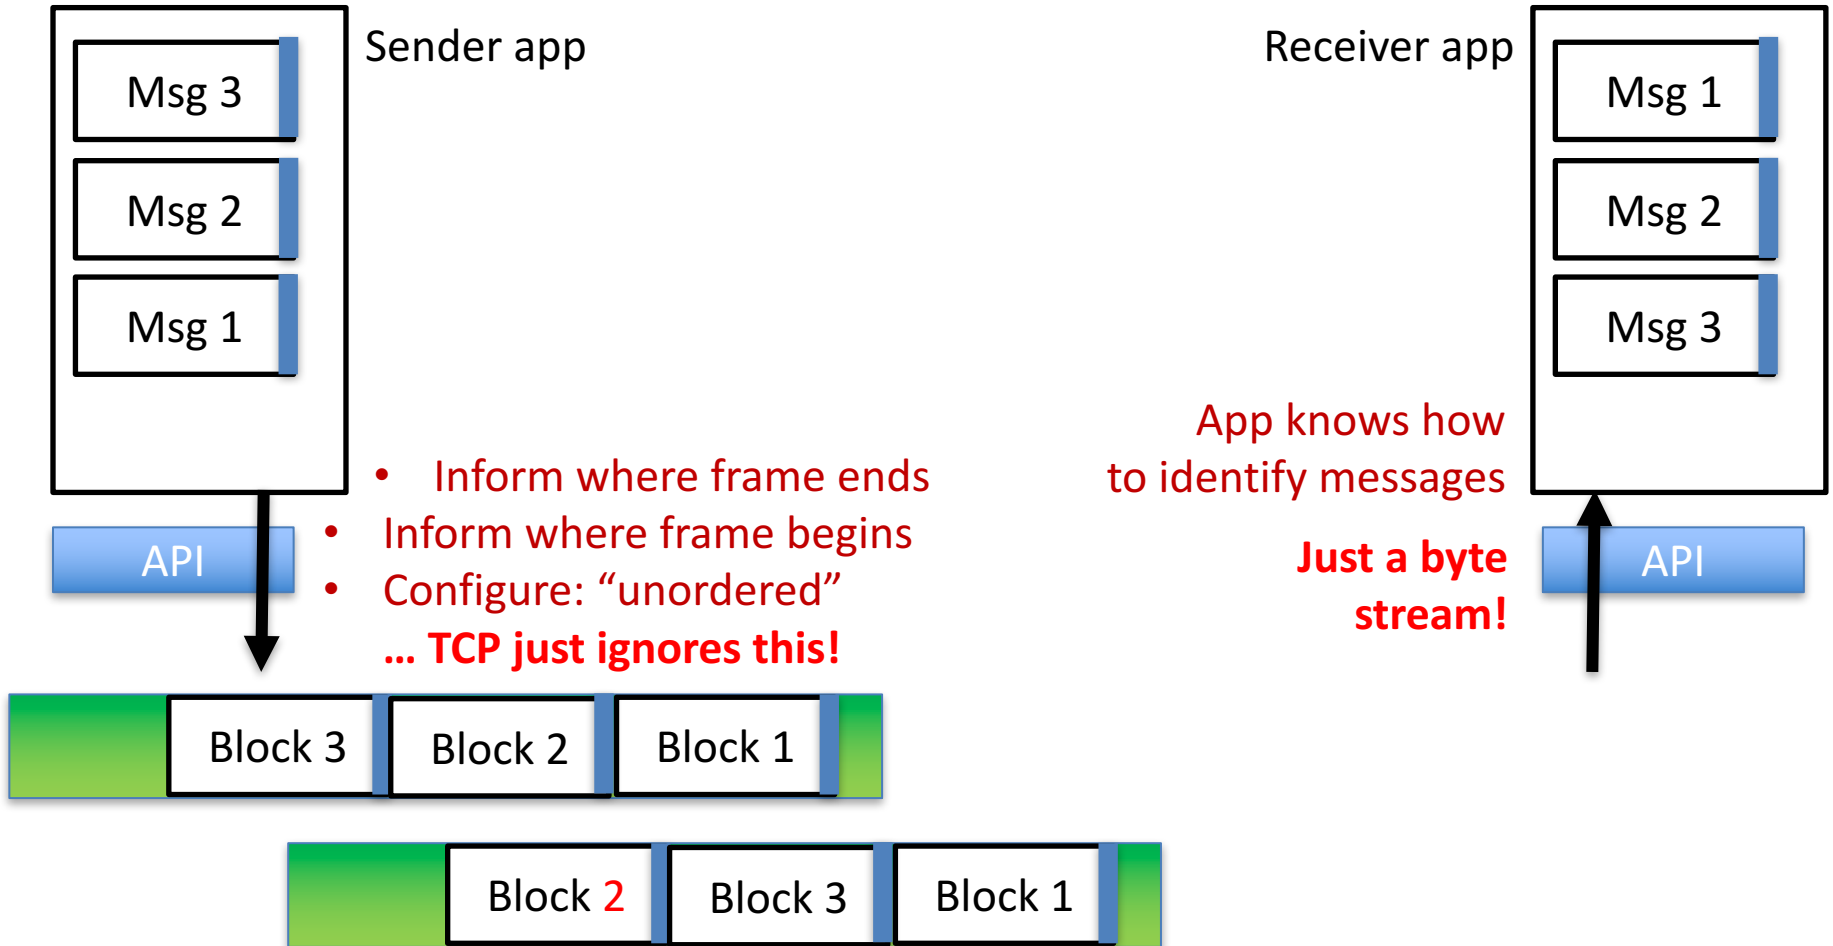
Msg 3

Msg 2

Msg 1

Sender app

Receiver app

Msg 1

Msg 2

Msg 3

App knows how to identify messages

• Inform where frame ends
• Inform where frame begins
• Configure: “unordered”
... TCP just ignores this!

API

Just a byte stream!

API

Block 3 Block 2 Block 1

Block 2 Block 3 Block 1